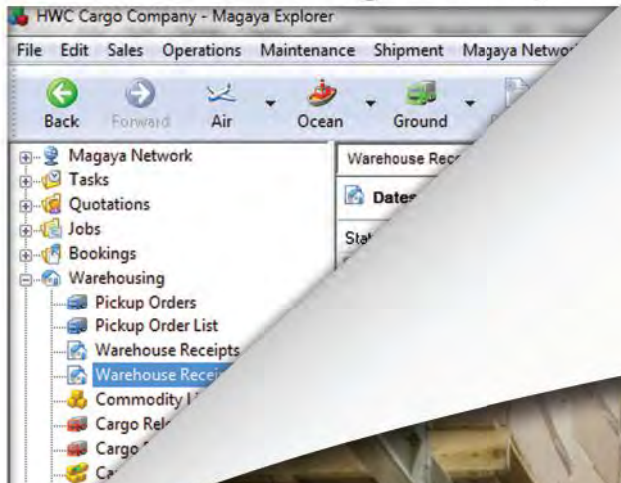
HWC Cargo Company - Magaya Explorer

File Edit Sales Operations Maintenance Shipment Magaya Netwo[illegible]

Back Forward Air Ocean Ground

Magaya Network
Tasks
Quotations
Jobs
Bookings
Warehousing
Pickup Orders
Pickup Order List
Warehouse Receipts
Warehouse Recei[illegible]
Commodity L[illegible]
Cargo Rel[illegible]
Cargo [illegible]
Ca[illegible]

Warehouse Rec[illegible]

Dates

Sta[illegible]